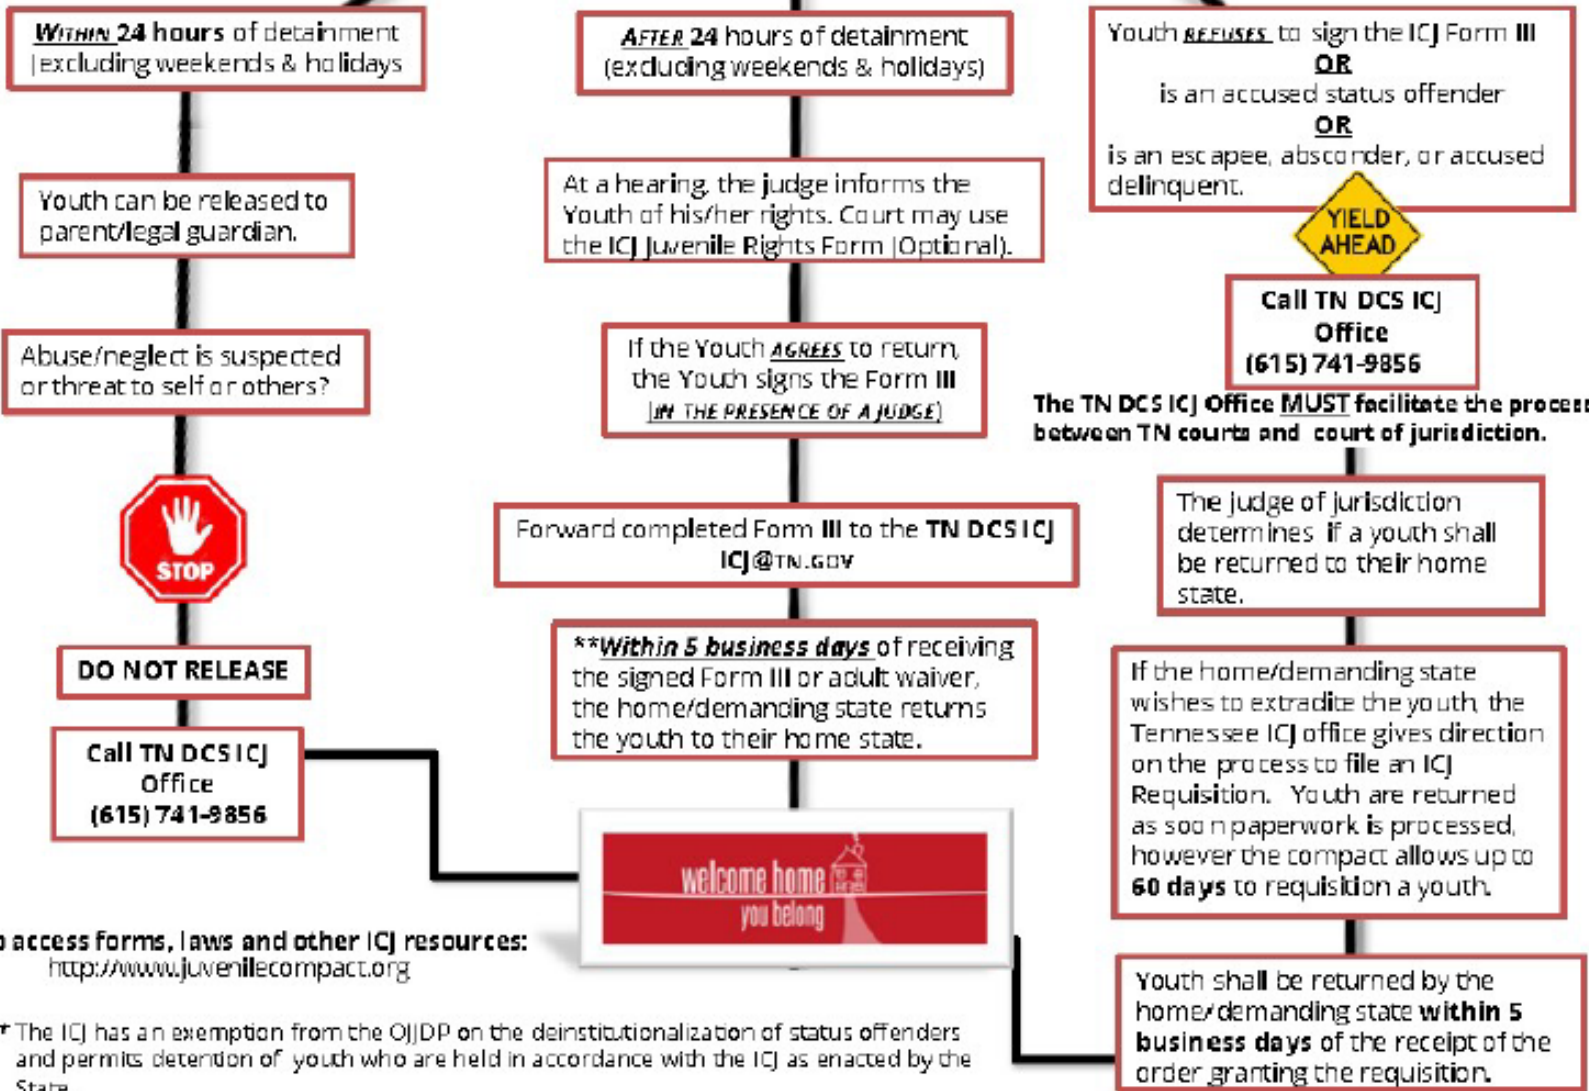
WITHIN 24 hours of detainment (excluding weekends & holidays

Youth can be released to parent/legal guardian.

Abuse/neglect is suspected or threat to self or others?

STOP

DO NOT RELEASE

Call TN DCS ICJ Office (615) 741-9856

AFTER 24 hours of detainment (excluding weekends & holidays)

At a hearing, the judge informs the Youth of his/her rights. Court may use the ICJ Juvenile Rights Form (Optional).

If the Youth AGREES to return, the Youth signs the Form III (IN THE PRESENCE OF A JUDGE)

Forward completed Form III to the TN DCS ICJ ICJ@TN.GOV

**Within 5 business days of receiving the signed Form III or adult waiver, the home/demanding state returns the youth to their home state.

welcome home you belong

Youth REFUSES to sign the ICJ Form III OR is an accused status offender OR is an escapee, absconder, or accused delinquent.

YIELD AHEAD

Call TN DCS ICJ Office (615) 741-9856

The TN DCS ICJ Office MUST facilitate the process between TN courts and court of jurisdiction.

The judge of jurisdiction determines if a youth shall be returned to their home state.

If the home/demanding state wishes to extradite the youth, the Tennessee ICJ office gives direction on the process to file an ICJ Requisition. Youth are returned as soon paperwork is processed, however the compact allows up to 60 days to requisition a youth.

Youth shall be returned by the home/demanding state within 5 business days of the receipt of the order granting the requisition.

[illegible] access forms, laws and other ICJ resources: http://www.juvenilecompact.org

* The ICJ has an exemption from the OJJDP on the deinstitutionalization of status offenders and permits detention of youth who are held in accordance with the ICJ as enacted by the State.